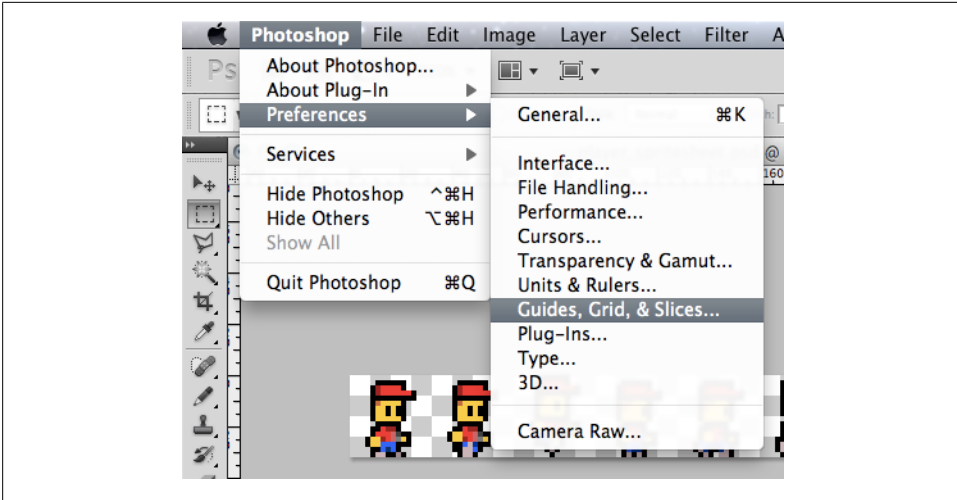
Photoshop File Edit Image Layer Select Filter A

About Photoshop...
About Plug-In
Preferences
Services
Hide Photoshop ^⌘H
Hide Others ⌥⌘H
Show All
Quit Photoshop ⌘Q

General... ⌘K
Interface...
File Handling...
Performance...
Cursors...
Transparency & Gamut...
Units & Rulers...
Guides, Grid, & Slices...
Plug-Ins...
Type...
3D...
Camera Raw...